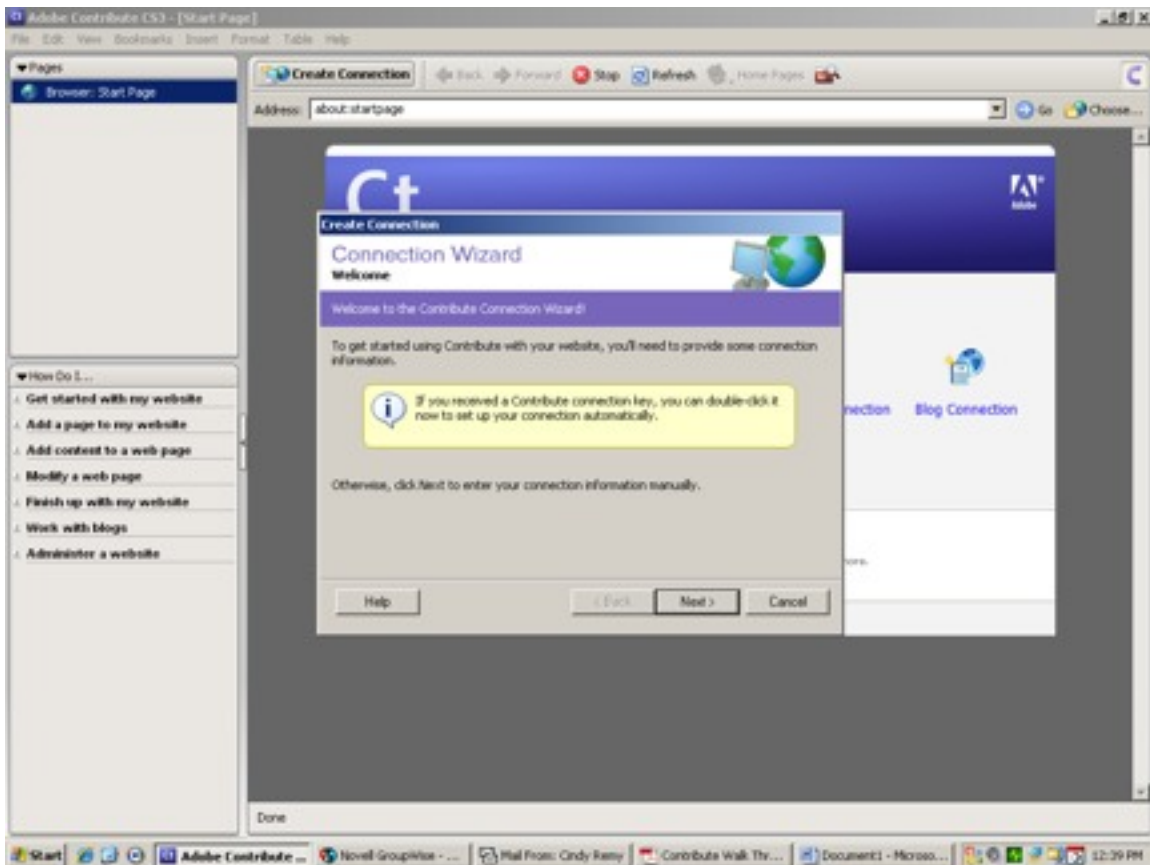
Adobe Contribute CS3 - [Start Page]

File Edit View Bookmarks Insert Format Table Help

Pages

Browser: Start Page

Create Connection  Back  Forward  Stop  Refresh  Home Pages

Address: about:startpage  Go  Choose...

Ct

Adobe

Create Connection

Connection Wizard
Welcome

Welcome to the Contribute Connection Wizard!

To get started using Contribute with your website, you'll need to provide some connection information.

If you received a Contribute connection key, you can double-click it now to set up your connection automatically.

Otherwise, click Next to enter your connection information manually.

Help  < Back  Next >  Cancel

nnection  Blog Connection

nore.

How Do I...

Get started with my website
Add a page to my website
Add content to a web page
Modify a web page
Finish up with my website
Work with blogs
Administer a website

Done

Start  Adobe Contribute ...  Novell GroupWise - ...  Mail From: Cindy Remy  Contribute Walk Thr...  Document1 - Microso...  12:39 PM